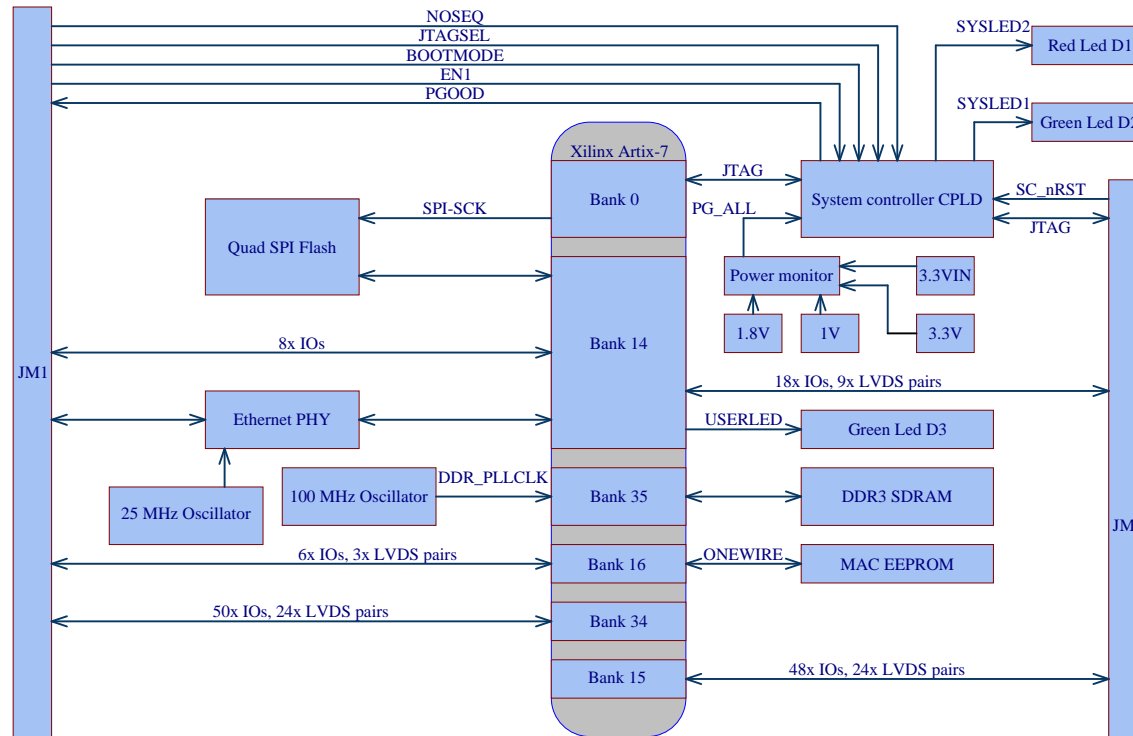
NOSEQ
JTAGSEL
BOOTMODE
EN1
PGOOD
SYSLED2
Red Led D1
SYSLED1
Green Led D2
Xilinx Artix-7
JTAG
System controller CPLD
SC_nRST
JTAG
Bank 0
SPI-SCK
PG_ALL
Quad SPI Flash
Power monitor
3.3VIN
1.8V
1V
3.3V
JM1
8x IOs
Bank 14
18x IOs, 9x LVDS pairs
Ethernet PHY
USERLED
Green Led D3
25 MHz Oscillator
100 MHz Oscillator
DDR_PLLCLK
Bank 35
DDR3 SDRAM
JM
6x IOs, 3x LVDS pairs
Bank 16
ONEWIRE
MAC EEPROM
50x IOs, 24x LVDS pairs
Bank 34
Bank 15
48x IOs, 24x LVDS pairs